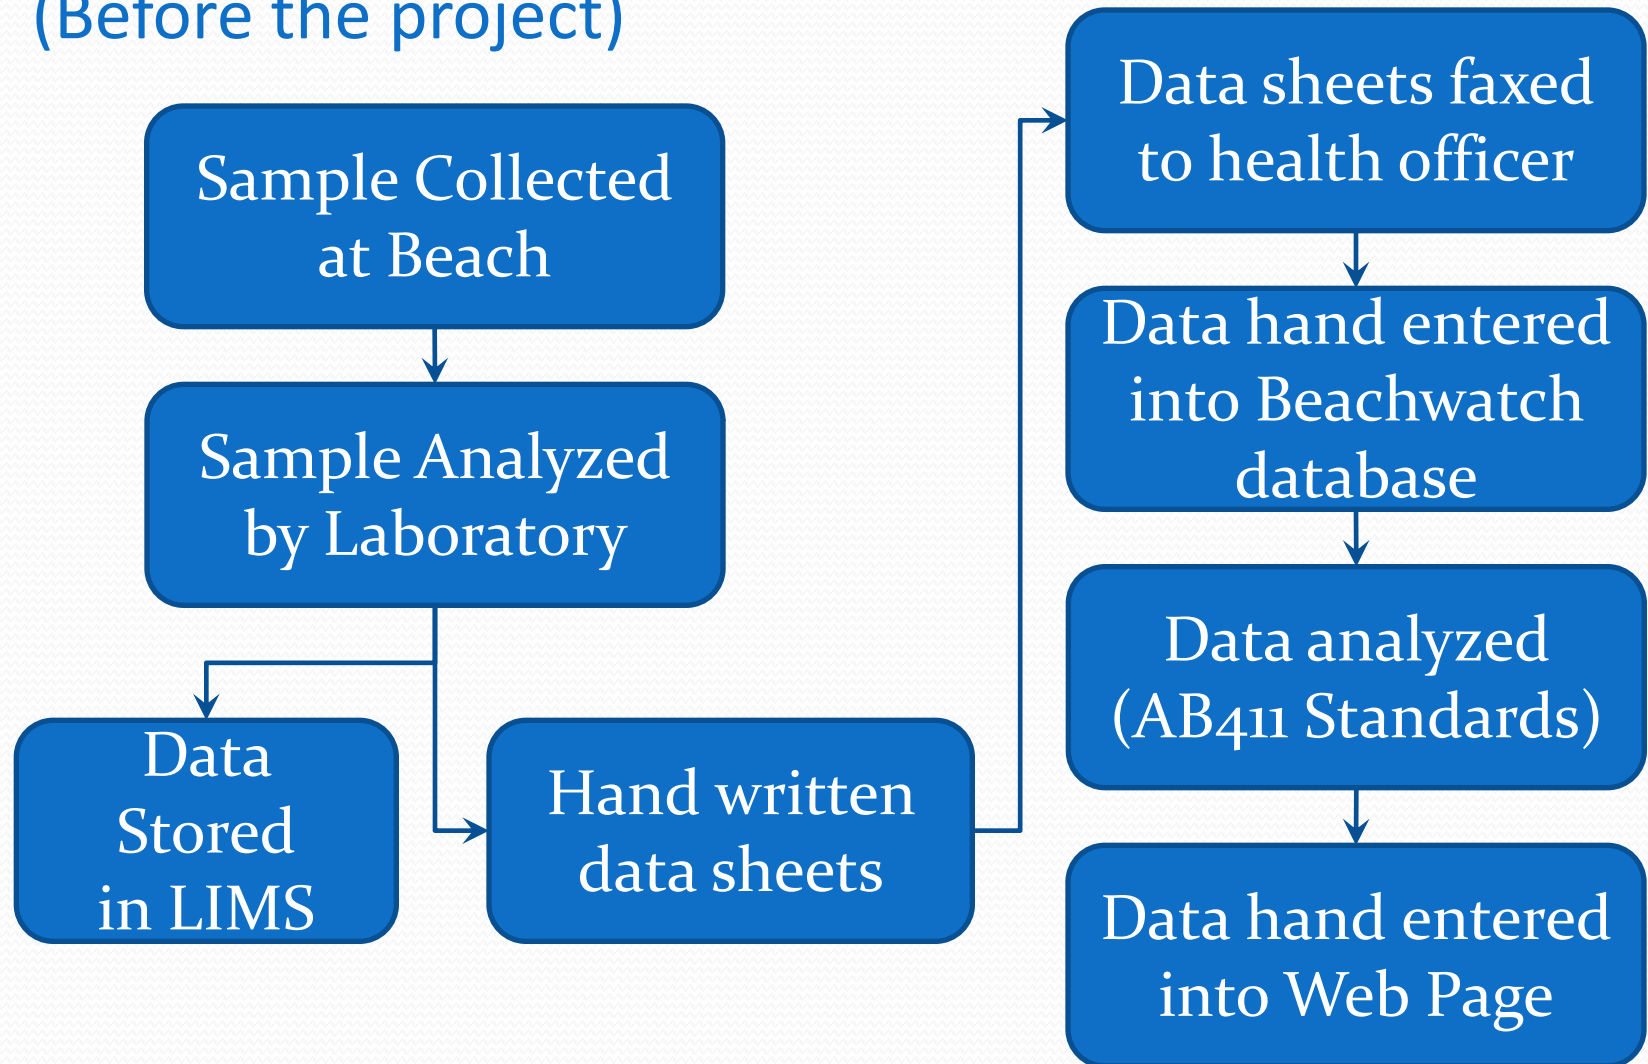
(Before the project)

Sample Collected at Beach

Sample Analyzed by Laboratory

Data Stored in LIMS

Hand written data sheets

Data sheets faxed to health officer

Data hand entered into Beachwatch database

Data analyzed (AB411 Standards)

Data hand entered into Web Page